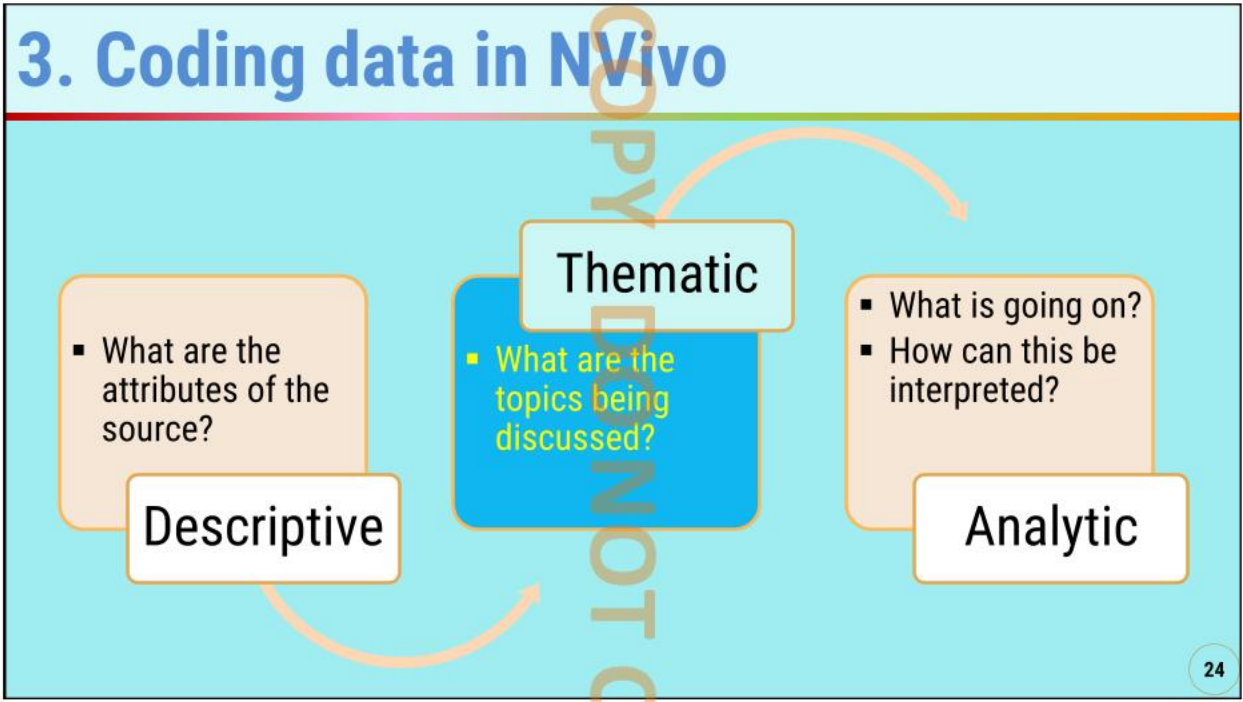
3. Coding data in NVivo

- What are the attributes of the source?

Descriptive

Thematic

- What are the topics being discussed?

- What is going on?
- How can this be interpreted?

Analytic

COPY DO NOT C

24